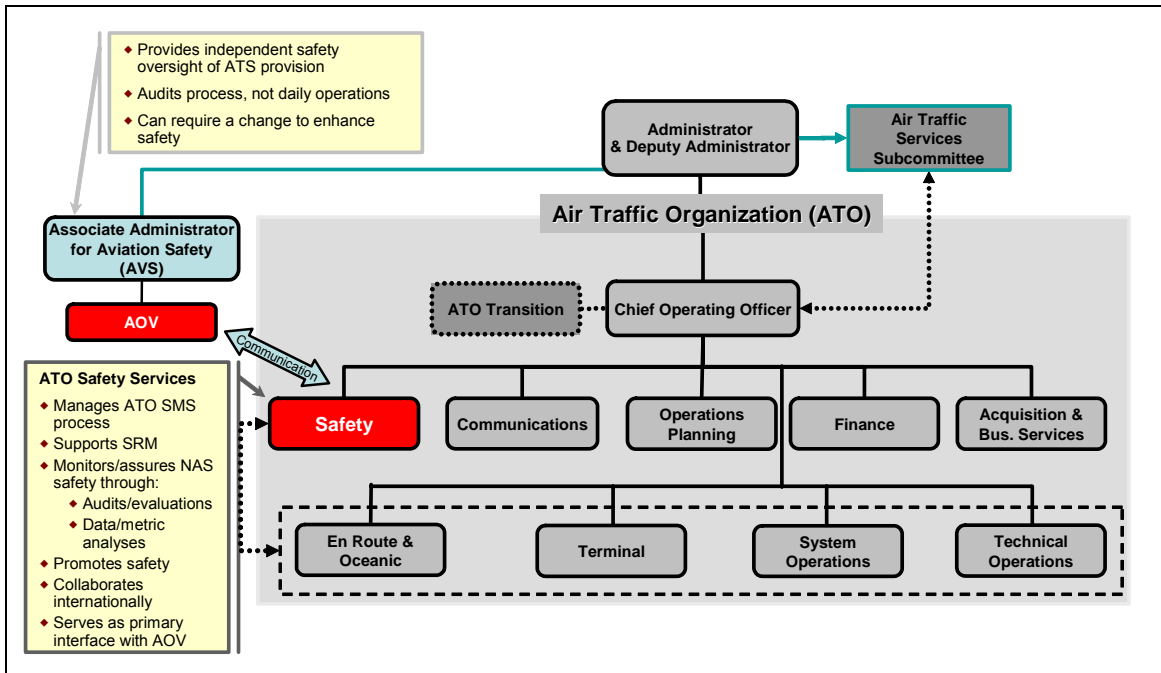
- Provides independent safety oversight of ATS provision
- Audits process, not daily operations
- Can require a change to enhance safety

Administrator & Deputy Administrator

Air Traffic Services Subcommittee

Air Traffic Organization (ATO)

Associate Administrator for Aviation Safety (AVS)

AOV

ATO Transition

Chief Operating Officer

Communication

ATO Safety Services
- Manages ATO SMS process
- Supports SRM
- Monitors/assures NAS safety through:
  - Audits/evaluations
  - Data/metric analyses
- Promotes safety
- Collaborates internationally
- Serves as primary interface with AOV

Safety

Communications

Operations Planning

Finance

Acquisition & Bus. Services

En Route & Oceanic

Terminal

System Operations

Technical Operations